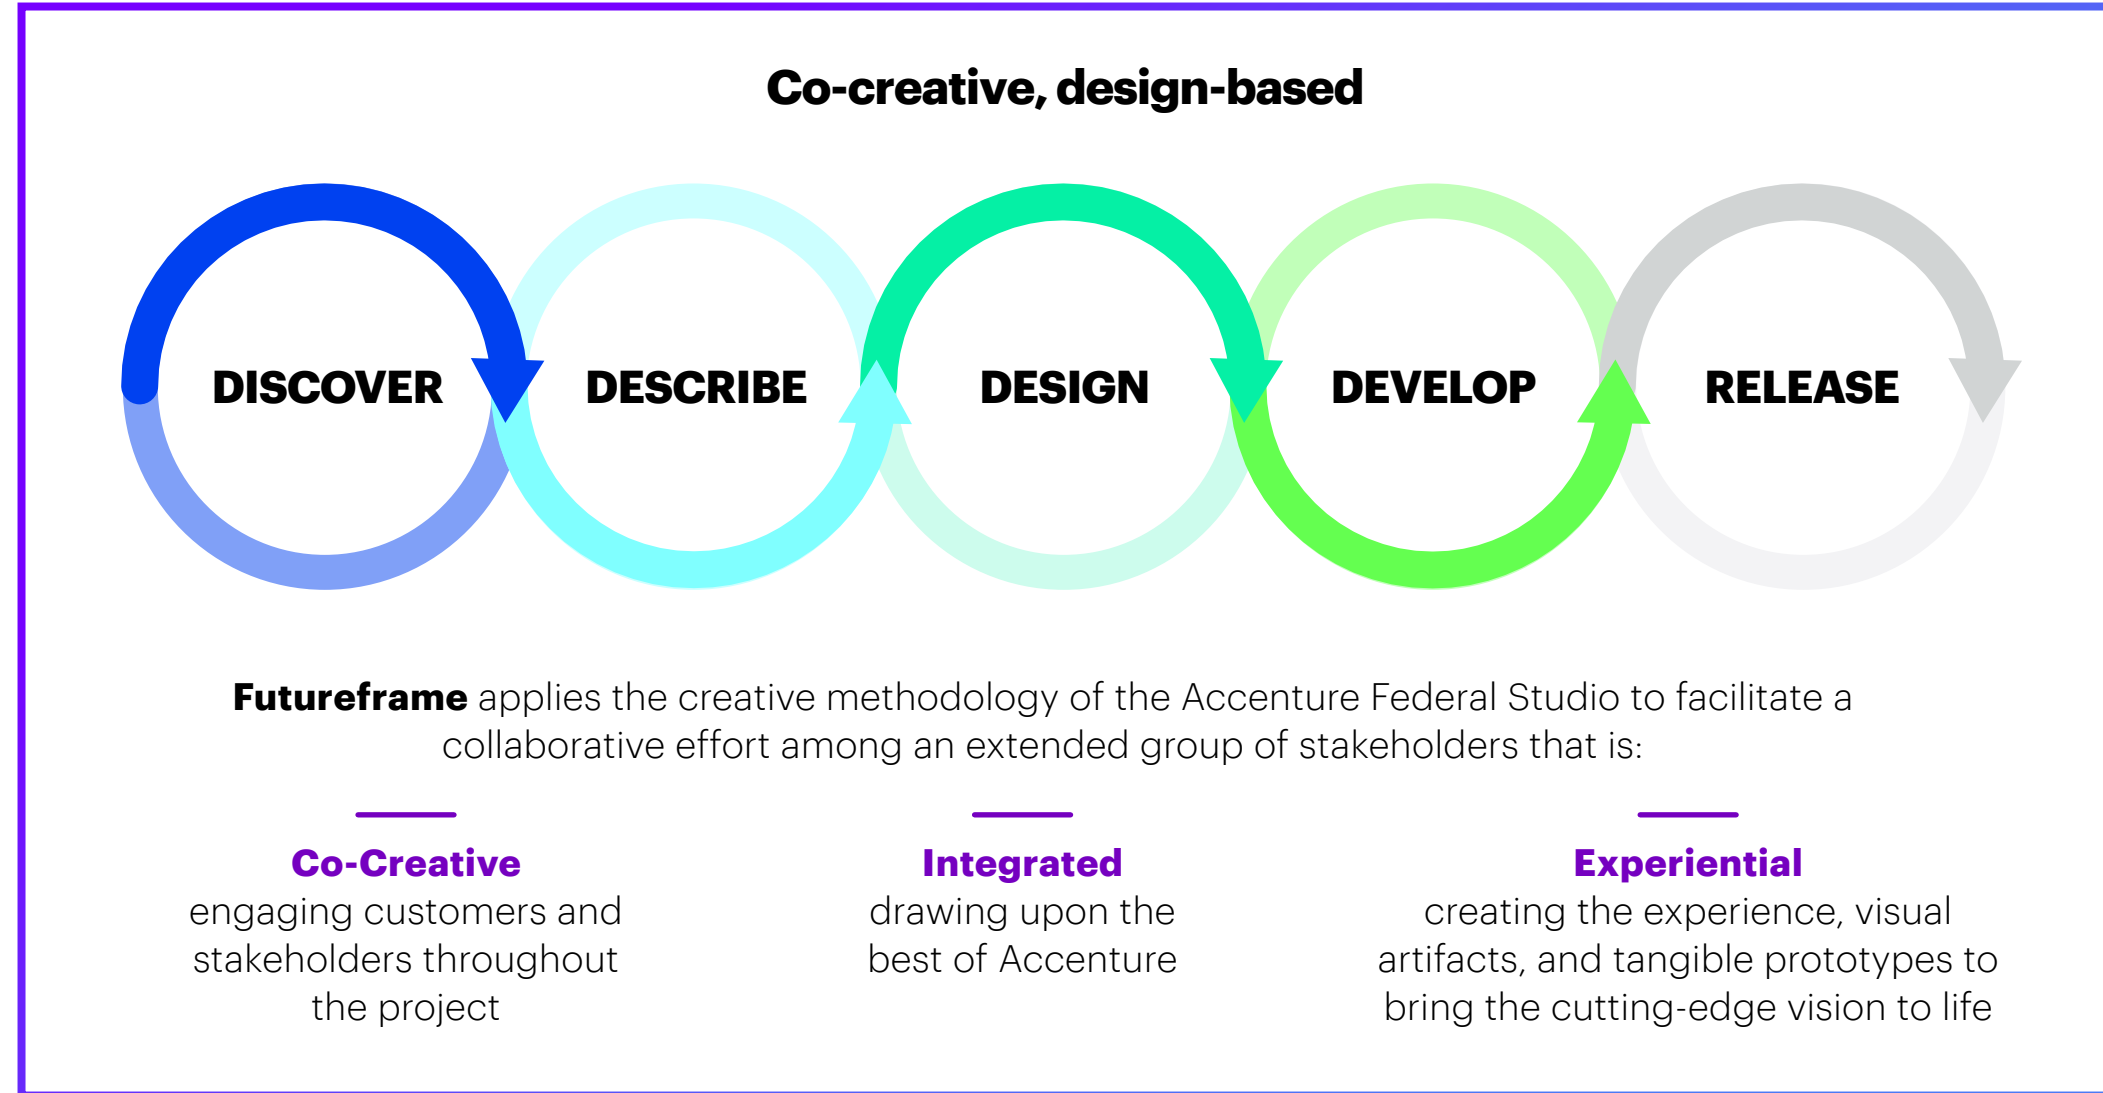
Co-creative, design-based

DISCOVER

DESCRIBE

DESIGN

DEVELOP

RELEASE

**Futureframe** applies the creative methodology of the Accenture Federal Studio to facilitate a collaborative effort among an extended group of stakeholders that is:

Co-Creative
engaging customers and stakeholders throughout the project

Integrated
drawing upon the best of Accenture

Experiential
creating the experience, visual artifacts, and tangible prototypes to bring the cutting-edge vision to life